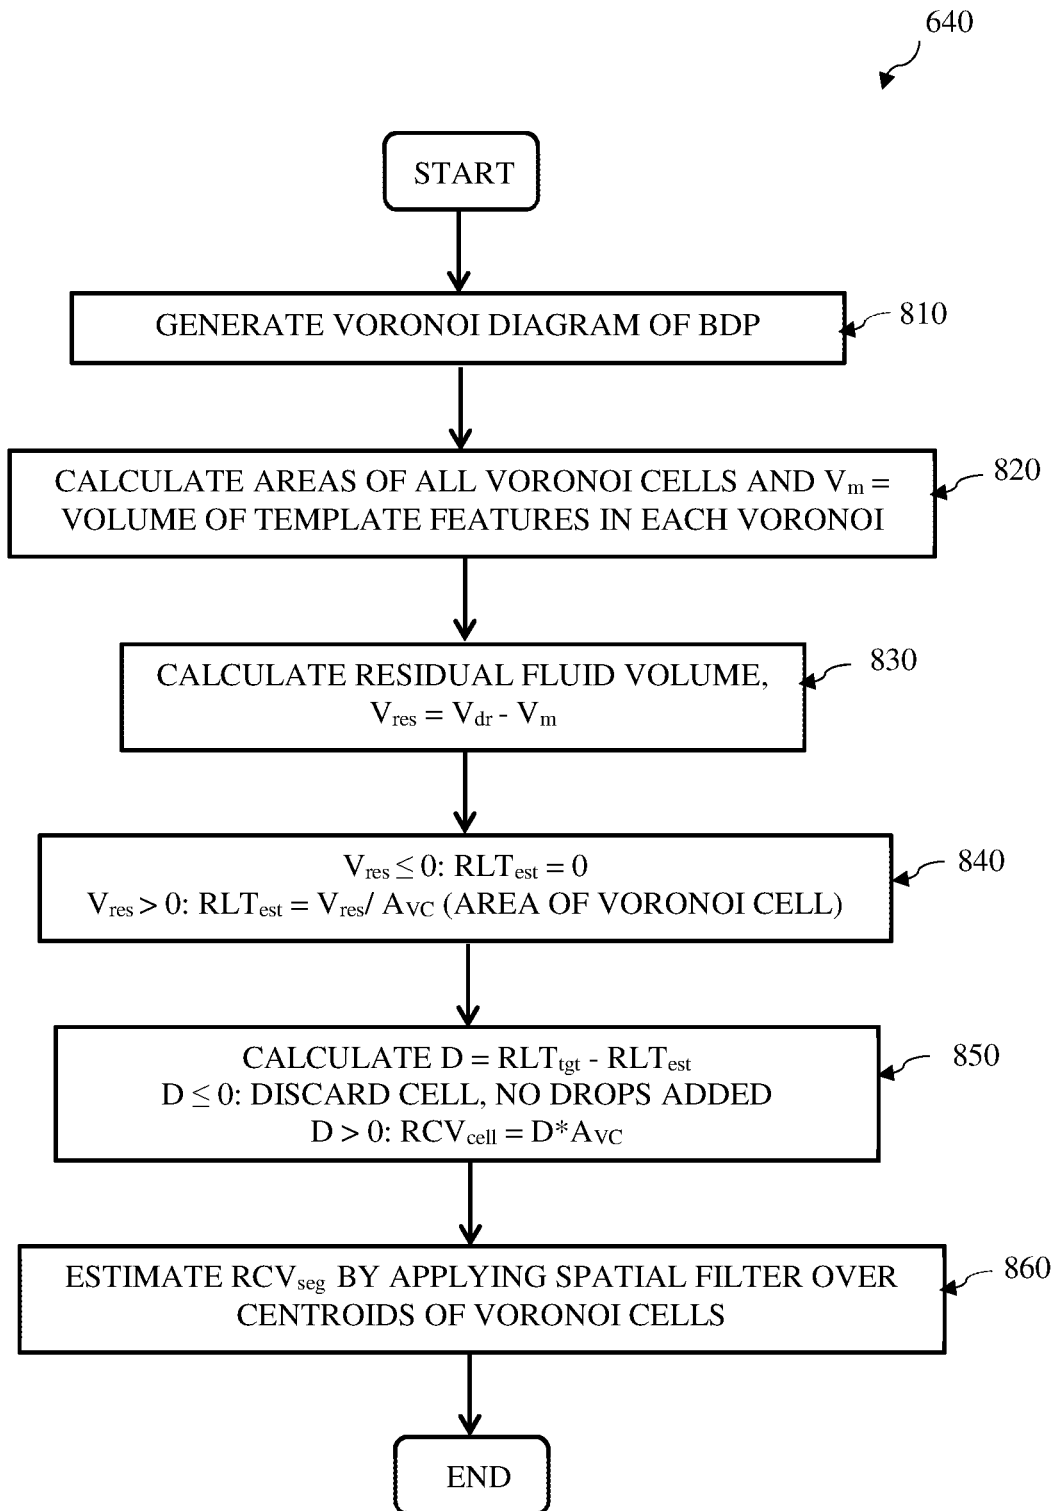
640

START

GENERATE VORONOI DIAGRAM OF BDP

810

CALCULATE AREAS OF ALL VORONOI CELLS AND $V_m$ = VOLUME OF TEMPLATE FEATURES IN EACH VORONOI

820

CALCULATE RESIDUAL FLUID VOLUME, $V_{res} = V_{dr} - V_m$

830

$V_{res} \leq 0$: $RLT_{est} = 0$
$V_{res} > 0$: $RLT_{est} = V_{res}/ A_{VC}$ (AREA OF VORONOI CELL)

840

CALCULATE $D = RLT_{tgt} - RLT_{est}$
$D \leq 0$: DISCARD CELL, NO DROPS ADDED
$D > 0$: $RCV_{cell} = D*A_{VC}$

850

ESTIMATE $RCV_{seg}$ BY APPLYING SPATIAL FILTER OVER CENTROIDS OF VORONOI CELLS

860

END